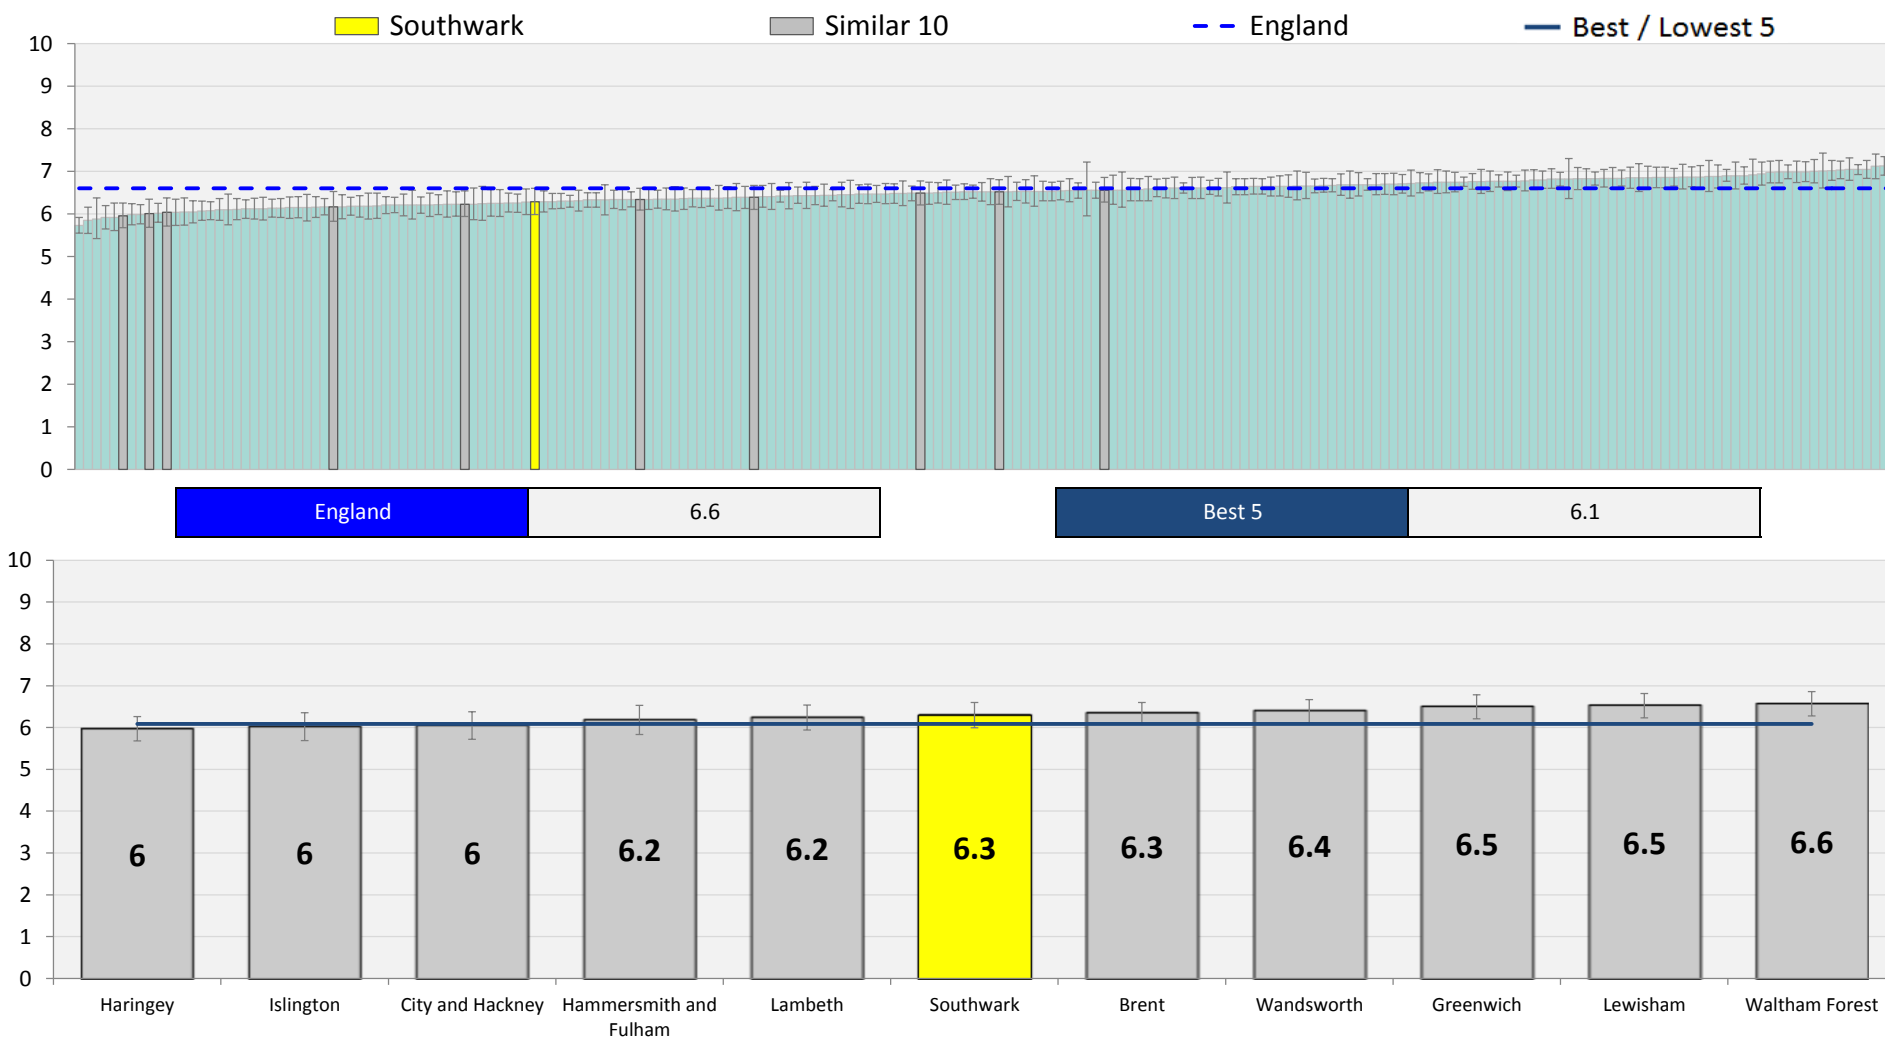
Southwark Similar 10 England Best / Lowest 5

10
9
8
7
6
5
4
3
2
1
0

| England | 6.6 |
|---|---|

| Best 5 | 6.1 |
|---|---|

10
9
8
7
6
5
4
3
2
1
0

6 6 6 6.2 6.2 6.3 6.3 6.4 6.5 6.5 6.6

Haringey Islington City and Hackney Hammersmith and Fulham Lambeth Southwark Brent Wandsworth Greenwich Lewisham Waltham Forest